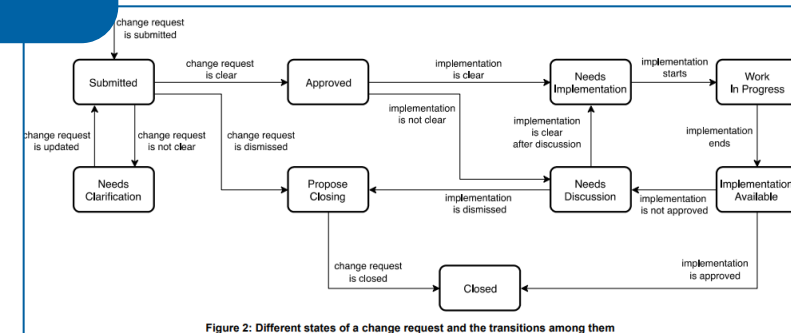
change request is submitted

Submitted

change request is clear

Approved

implementation is clear

Needs Implementation

implementation starts

Work In Progress

hange request is updated

change request is not clear

change request is dismissed

implementation is not clear

implementation is clear after discussion

implementation ends

Needs Clarification

Propose Closing

implementation is dismissed

Needs Discussion

implementation is not approved

Implementation Available

change request is closed

Closed

implementation is approved

Figure 2: Different states of a change request and the transitions among them